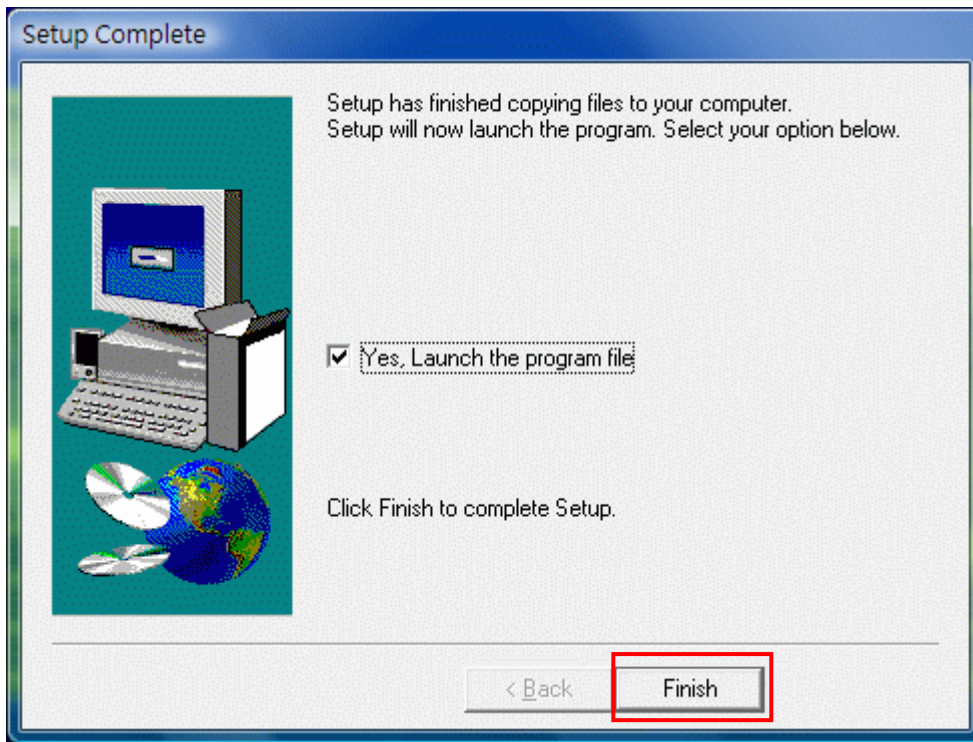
Setup Complete

Setup has finished copying files to your computer.
Setup will now launch the program. Select your option below.

Yes, Launch the program file

Click Finish to complete Setup.

< Back

Finish